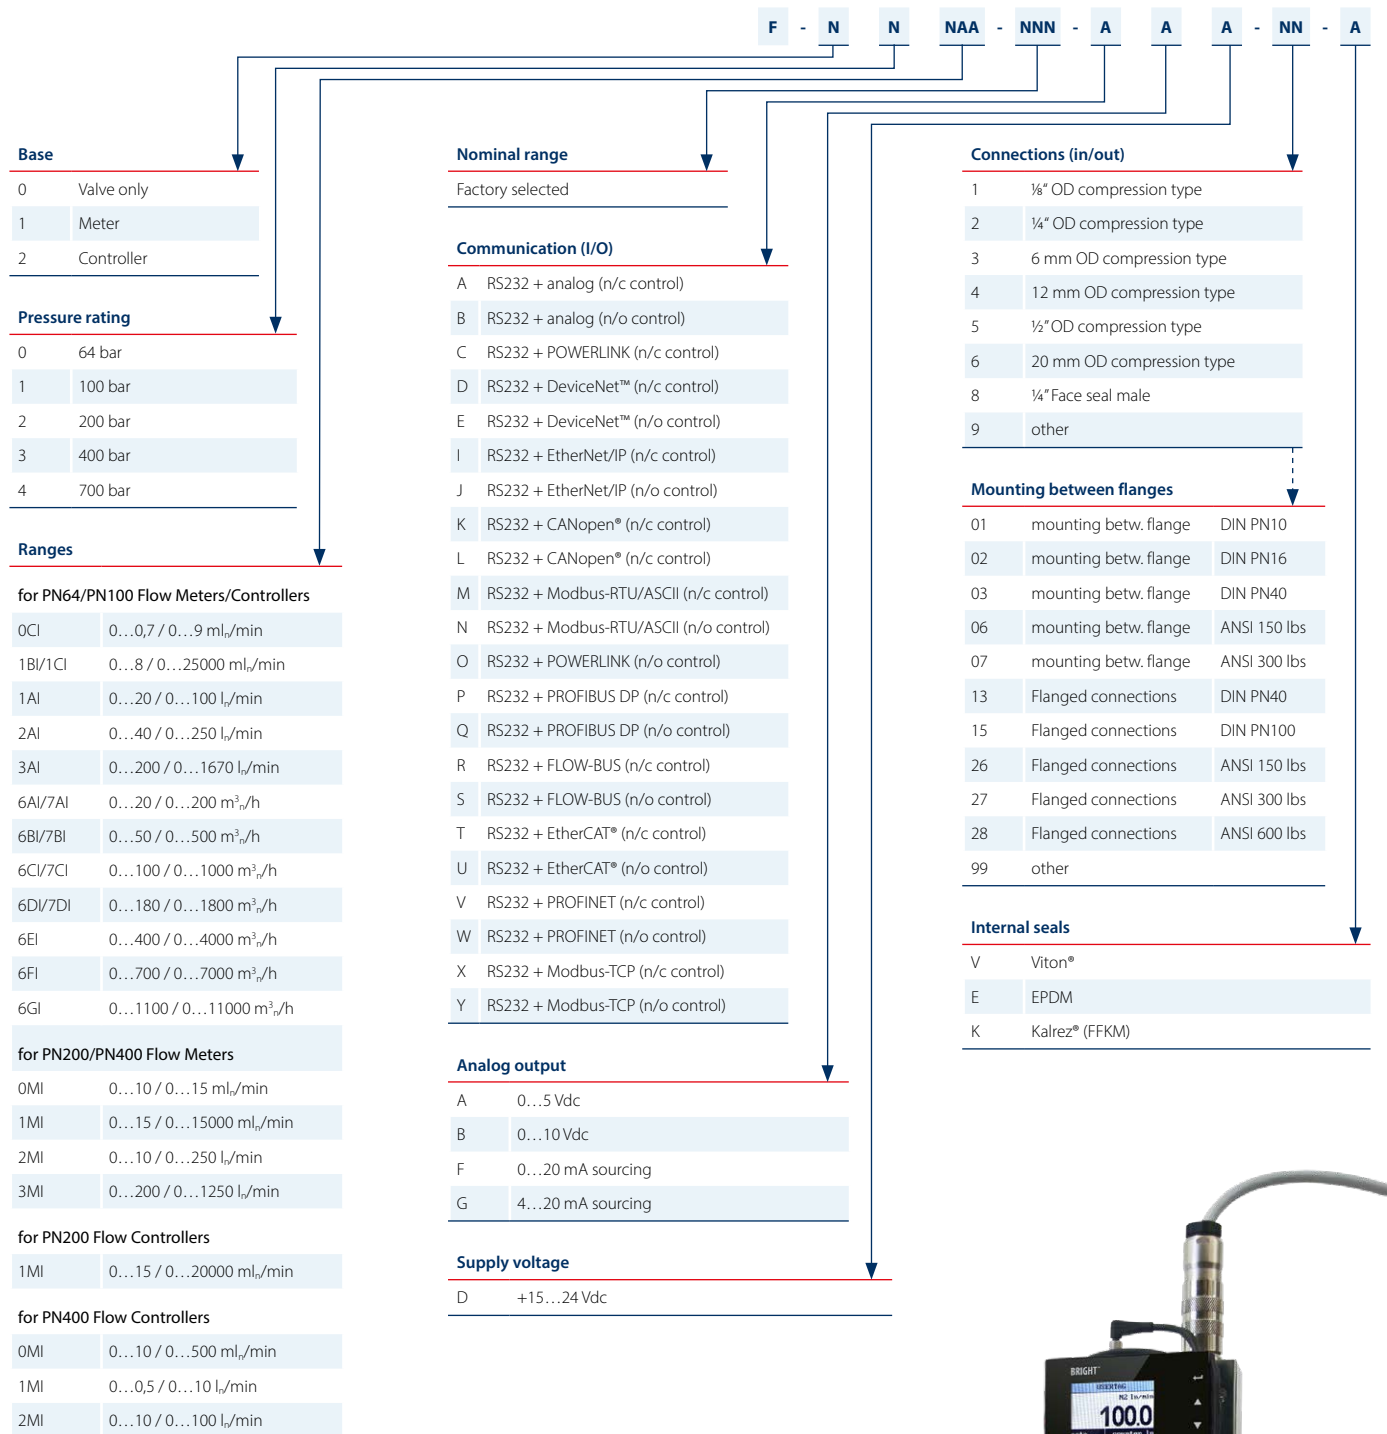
F - N N NAA - NNN - A A A - NN - A

Base

| | |
|---|---|
| 0 | Valve only |
| 1 | Meter |
| 2 | Controller |

Pressure rating

| | |
|---|---|
| 0 | 64 bar |
| 1 | 100 bar |
| 2 | 200 bar |
| 3 | 400 bar |
| 4 | 700 bar |

Ranges

for PN64/PN100 Flow Meters/Controllers

| | |
|---|---|
| 0CI | 0…0,7 / 0…9 ml$_n$/min |
| 1BI/1CI | 0…8 / 0…25000 ml$_n$/min |
| 1AI | 0…20 / 0…100 l$_n$/min |
| 2AI | 0…40 / 0…250 l$_n$/min |
| 3AI | 0…200 / 0…1670 l$_n$/min |
| 6AI/7AI | 0…20 / 0…200 m$^3_n$/h |
| 6BI/7BI | 0…50 / 0…500 m$^3_n$/h |
| 6CI/7CI | 0…100 / 0…1000 m$^3_n$/h |
| 6DI/7DI | 0…180 / 0…1800 m$^3_n$/h |
| 6EI | 0…400 / 0…4000 m$^3_n$/h |
| 6FI | 0…700 / 0…7000 m$^3_n$/h |
| 6GI | 0…1100 / 0…11000 m$^3_n$/h |

for PN200/PN400 Flow Meters

| | |
|---|---|
| 0MI | 0…10 / 0…15 ml$_n$/min |
| 1MI | 0…15 / 0…15000 ml$_n$/min |
| 2MI | 0…10 / 0…250 l$_n$/min |
| 3MI | 0…200 / 0…1250 l$_n$/min |

for PN200 Flow Controllers

| | |
|---|---|
| 1MI | 0…15 / 0…20000 ml$_n$/min |

for PN400 Flow Controllers

| | |
|---|---|
| 0MI | 0…10 / 0…500 ml$_n$/min |
| 1MI | 0…0,5 / 0…10 l$_n$/min |
| 2MI | 0…10 / 0…100 l$_n$/min |

Nominal range

Factory selected

Communication (I/O)

| | |
|---|---|
| A | RS232 + analog (n/c control) |
| B | RS232 + analog (n/o control) |
| C | RS232 + POWERLINK (n/c control) |
| D | RS232 + DeviceNet™ (n/c control) |
| E | RS232 + DeviceNet™ (n/o control) |
| I | RS232 + EtherNet/IP (n/c control) |
| J | RS232 + EtherNet/IP (n/o control) |
| K | RS232 + CANopen® (n/c control) |
| L | RS232 + CANopen® (n/c control) |
| M | RS232 + Modbus-RTU/ASCII (n/c control) |
| N | RS232 + Modbus-RTU/ASCII (n/o control) |
| O | RS232 + POWERLINK (n/o control) |
| P | RS232 + PROFIBUS DP (n/c control) |
| Q | RS232 + PROFIBUS DP (n/o control) |
| R | RS232 + FLOW-BUS (n/c control) |
| S | RS232 + FLOW-BUS (n/o control) |
| T | RS232 + EtherCAT® (n/c control) |
| U | RS232 + EtherCAT® (n/o control) |
| V | RS232 + PROFINET (n/c control) |
| W | RS232 + PROFINET (n/o control) |
| X | RS232 + Modbus-TCP (n/c control) |
| Y | RS232 + Modbus-TCP (n/o control) |

Analog output

| | |
|---|---|
| A | 0…5 Vdc |
| B | 0…10 Vdc |
| F | 0…20 mA sourcing |
| G | 4…20 mA sourcing |

Supply voltage

| | |
|---|---|
| D | +15…24 Vdc |

Connections (in/out)

| | |
|---|---|
| 1 | ⅛" OD compression type |
| 2 | ¼" OD compression type |
| 3 | 6 mm OD compression type |
| 4 | 12 mm OD compression type |
| 5 | ½" OD compression type |
| 6 | 20 mm OD compression type |
| 8 | ¼" Face seal male |
| 9 | other |

Mounting between flanges

| | | |
|---|---|---|
| 01 | mounting betw. flange | DIN PN10 |
| 02 | mounting betw. flange | DIN PN16 |
| 03 | mounting betw. flange | DIN PN40 |
| 06 | mounting betw. flange | ANSI 150 lbs |
| 07 | mounting betw. flange | ANSI 300 lbs |
| 13 | Flanged connections | DIN PN40 |
| 15 | Flanged connections | DIN PN100 |
| 26 | Flanged connections | ANSI 150 lbs |
| 27 | Flanged connections | ANSI 300 lbs |
| 28 | Flanged connections | ANSI 600 lbs |
| 99 | other | |

Internal seals

| | |
|---|---|
| V | Viton® |
| E | EPDM |
| K | Kalrez® (FFKM) |

BRIGHT
100.0